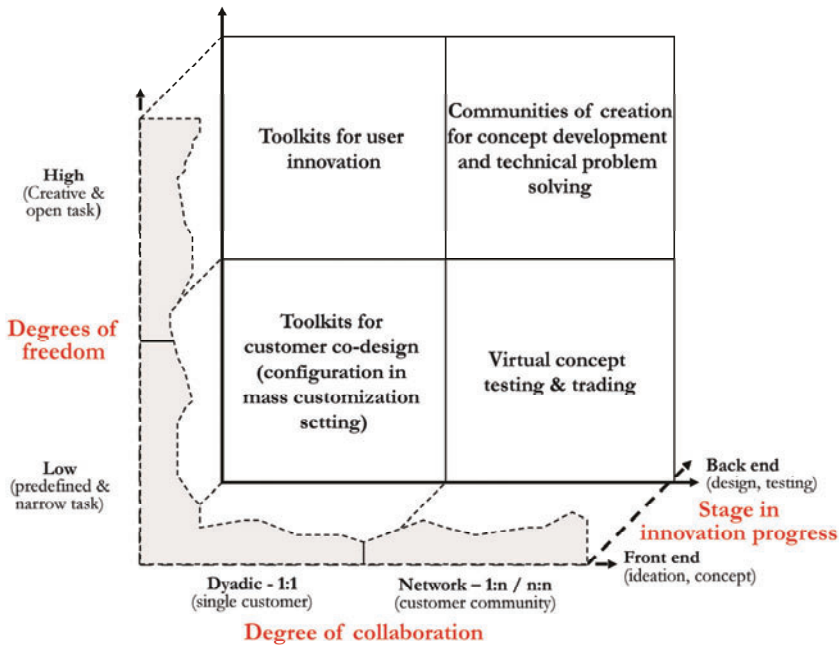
Toolkits for user innovation

Communities of creation for concept development and technical problem solving

High
(Creative & open task)

Degrees of freedom

Toolkits for customer co-design (configuration in mass customization setting)

Virtual concept testing & trading

Low
(predefined & narrow task)

Back end
(design, testing)

Stage in innovation progress

Front end
(ideation, concept)

Dyadic - 1:1
(single customer)

Network – 1:n / n:n
(customer community)

Degree of collaboration